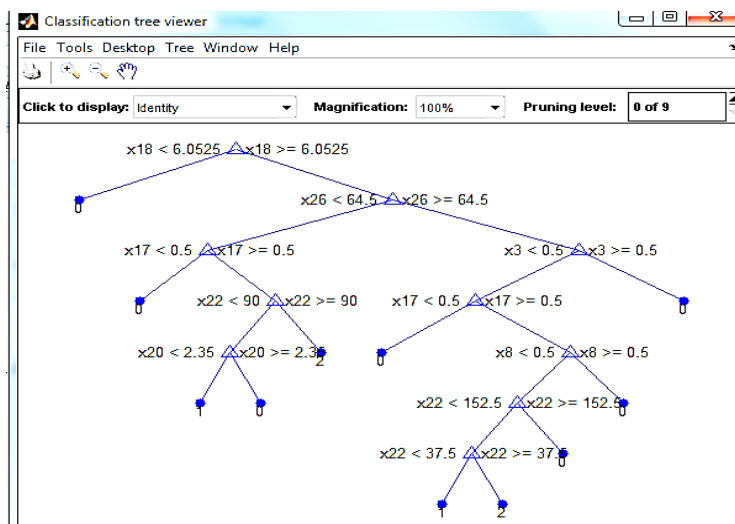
Classification tree viewer

File Tools Desktop Tree Window Help

Click to display: Identity
Magnification: 100%
Pruning level: 0 of 9

x18 < 6.0525 x18 >= 6.0525
0
x26 < 64.5 x26 >= 64.5
x17 < 0.5 x17 >= 0.5
x3 < 0.5 x3 >= 0.5
0
x22 < 90 x22 >= 90
x17 < 0.5 x17 >= 0.5
0
x20 < 2.35 x20 >= 2.35
2
0
x8 < 0.5 x8 >= 0.5
1
0
x22 < 152.5 x22 >= 152.5
0
x22 < 37.5 x22 >= 37.5
0
1
2